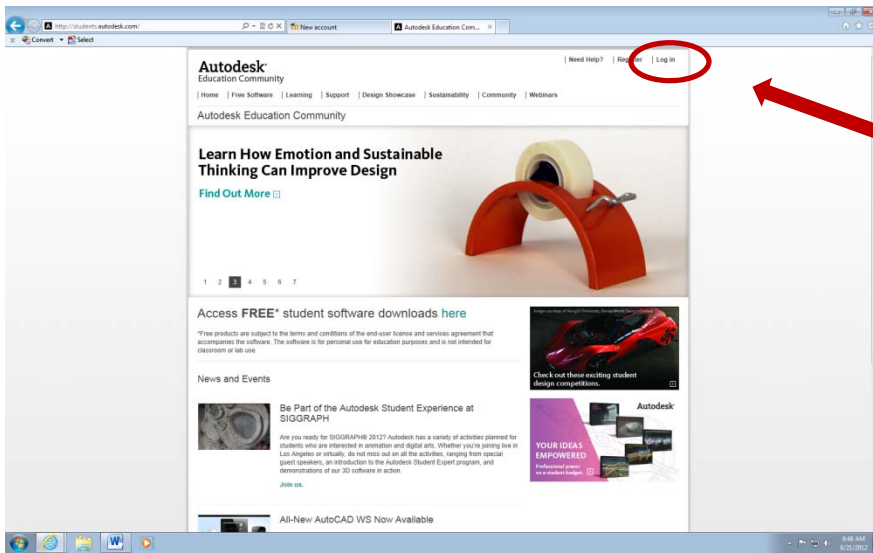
http://students.autodesk.com/

New account

Autodesk Education Com...

Convert ▾ Select

Autodesk®
Education Community

| Need Help? | Register | Log in

| Home | Free Software | Learning | Support | Design Showcase | Sustainability | Community | Webinars

Autodesk Education Community

Learn How Emotion and Sustainable Thinking Can Improve Design

Find Out More

1 2 3 4 5 6 7

Access FREE* student software downloads here

*Free products are subject to the terms and conditions of the end-user license and services agreement that accompanies the software. The software is for personal use for education purposes and is not intended for classroom or lab use.

Check out these exciting student design competitions.

News and Events

Be Part of the Autodesk Student Experience at SIGGRAPH

Are you ready for SIGGRAPH® 2012? Autodesk has a variety of activities planned for students who are interested in animation and digital arts. Whether you're joining live in Los Angeles or virtually, do not miss out on all the activities, ranging from special guest speakers, an introduction to the Autodesk Student Expert program, and demonstrations of our 3D software in action.

Join us.

Autodesk

YOUR IDEAS EMPOWERED

Professional power on a student budget.

All-New AutoCAD WS Now Available

9:48 AM
8/21/2012